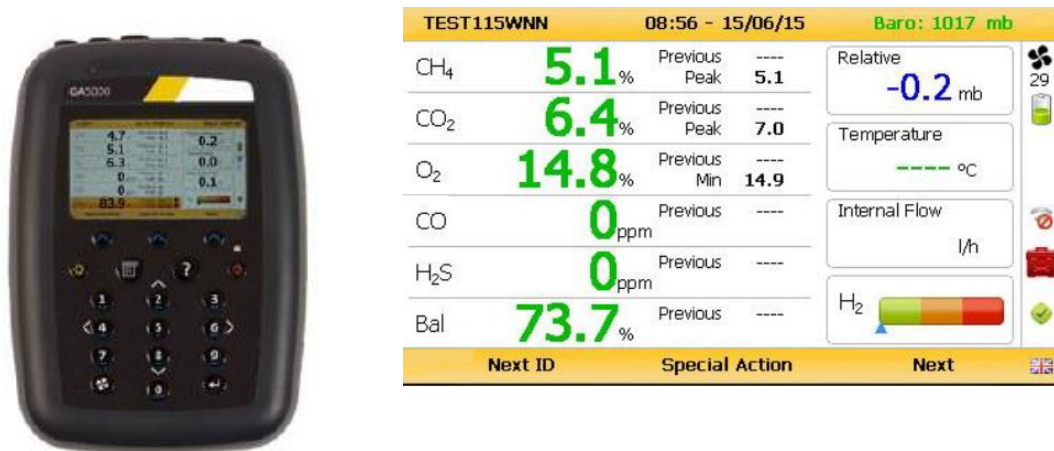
GA5000

4.7
5.1
6.3
0
0
83.9
0.2
0.0
0.1

?
1
2
3
4
5
6
7
8
9
0

TEST115WNN 08:56 - 15/06/15 Baro: 1017 mb

| | | | | |
|---|---|---|---|---|
| $CH_4$ | 5.1% | Previous Peak | ---- 5.1 | |
| $CO_2$ | 6.4% | Previous Peak | ---- 7.0 | |
| $O_2$ | 14.8% | Previous Min | ---- 14.9 | |
| CO | 0ppm | Previous | ---- | |
| $H_2S$ | 0ppm | Previous | ---- | |
| Bal | 73.7% | Previous | ---- | |

Relative
-0.2 mb

Temperature
---- ºC

Internal Flow
l/h

$H_2$

29

Next ID Special Action Next